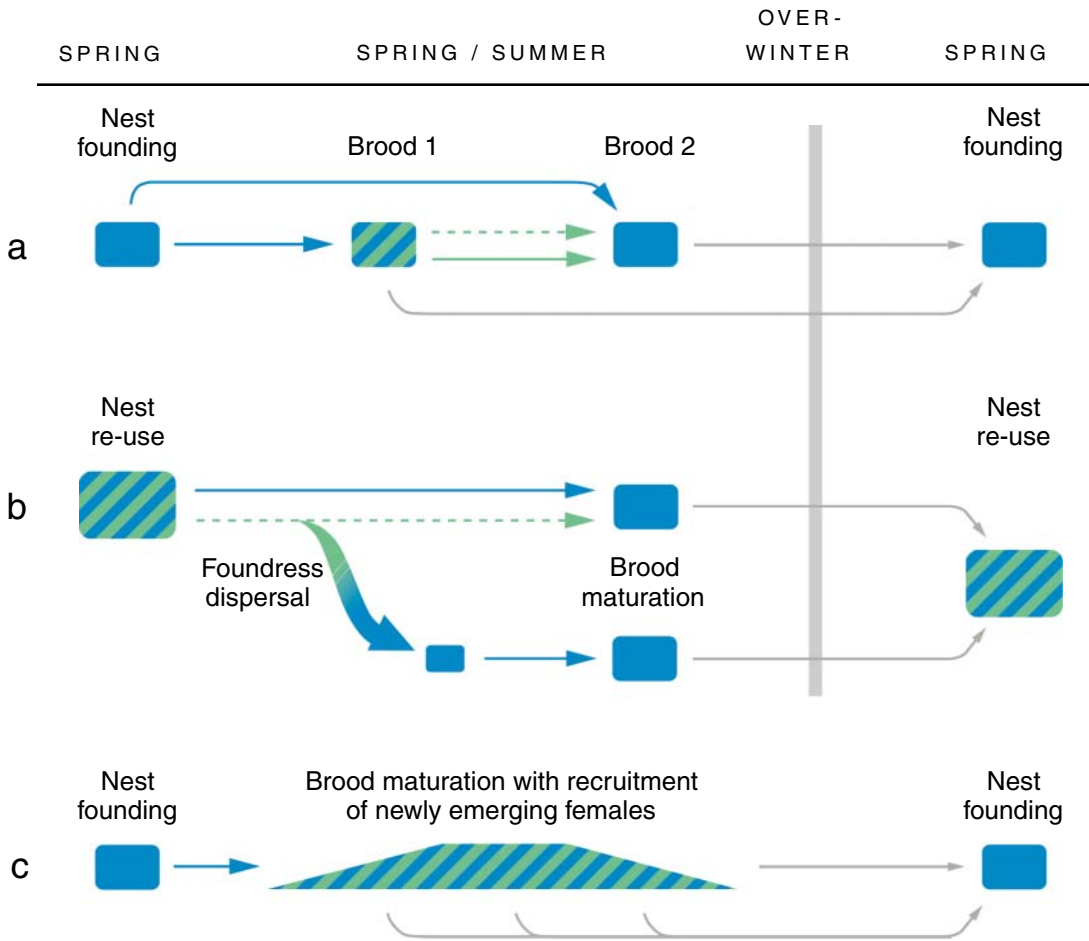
SPRING

SPRING / SUMMER

OVER-WINTER

SPRING

a

Nest founding

Brood 1

Brood 2

Nest founding

b

Nest re-use

Foundress dispersal

Brood maturation

Nest re-use

c

Nest founding

Brood maturation with recruitment of newly emerging females

Nest founding